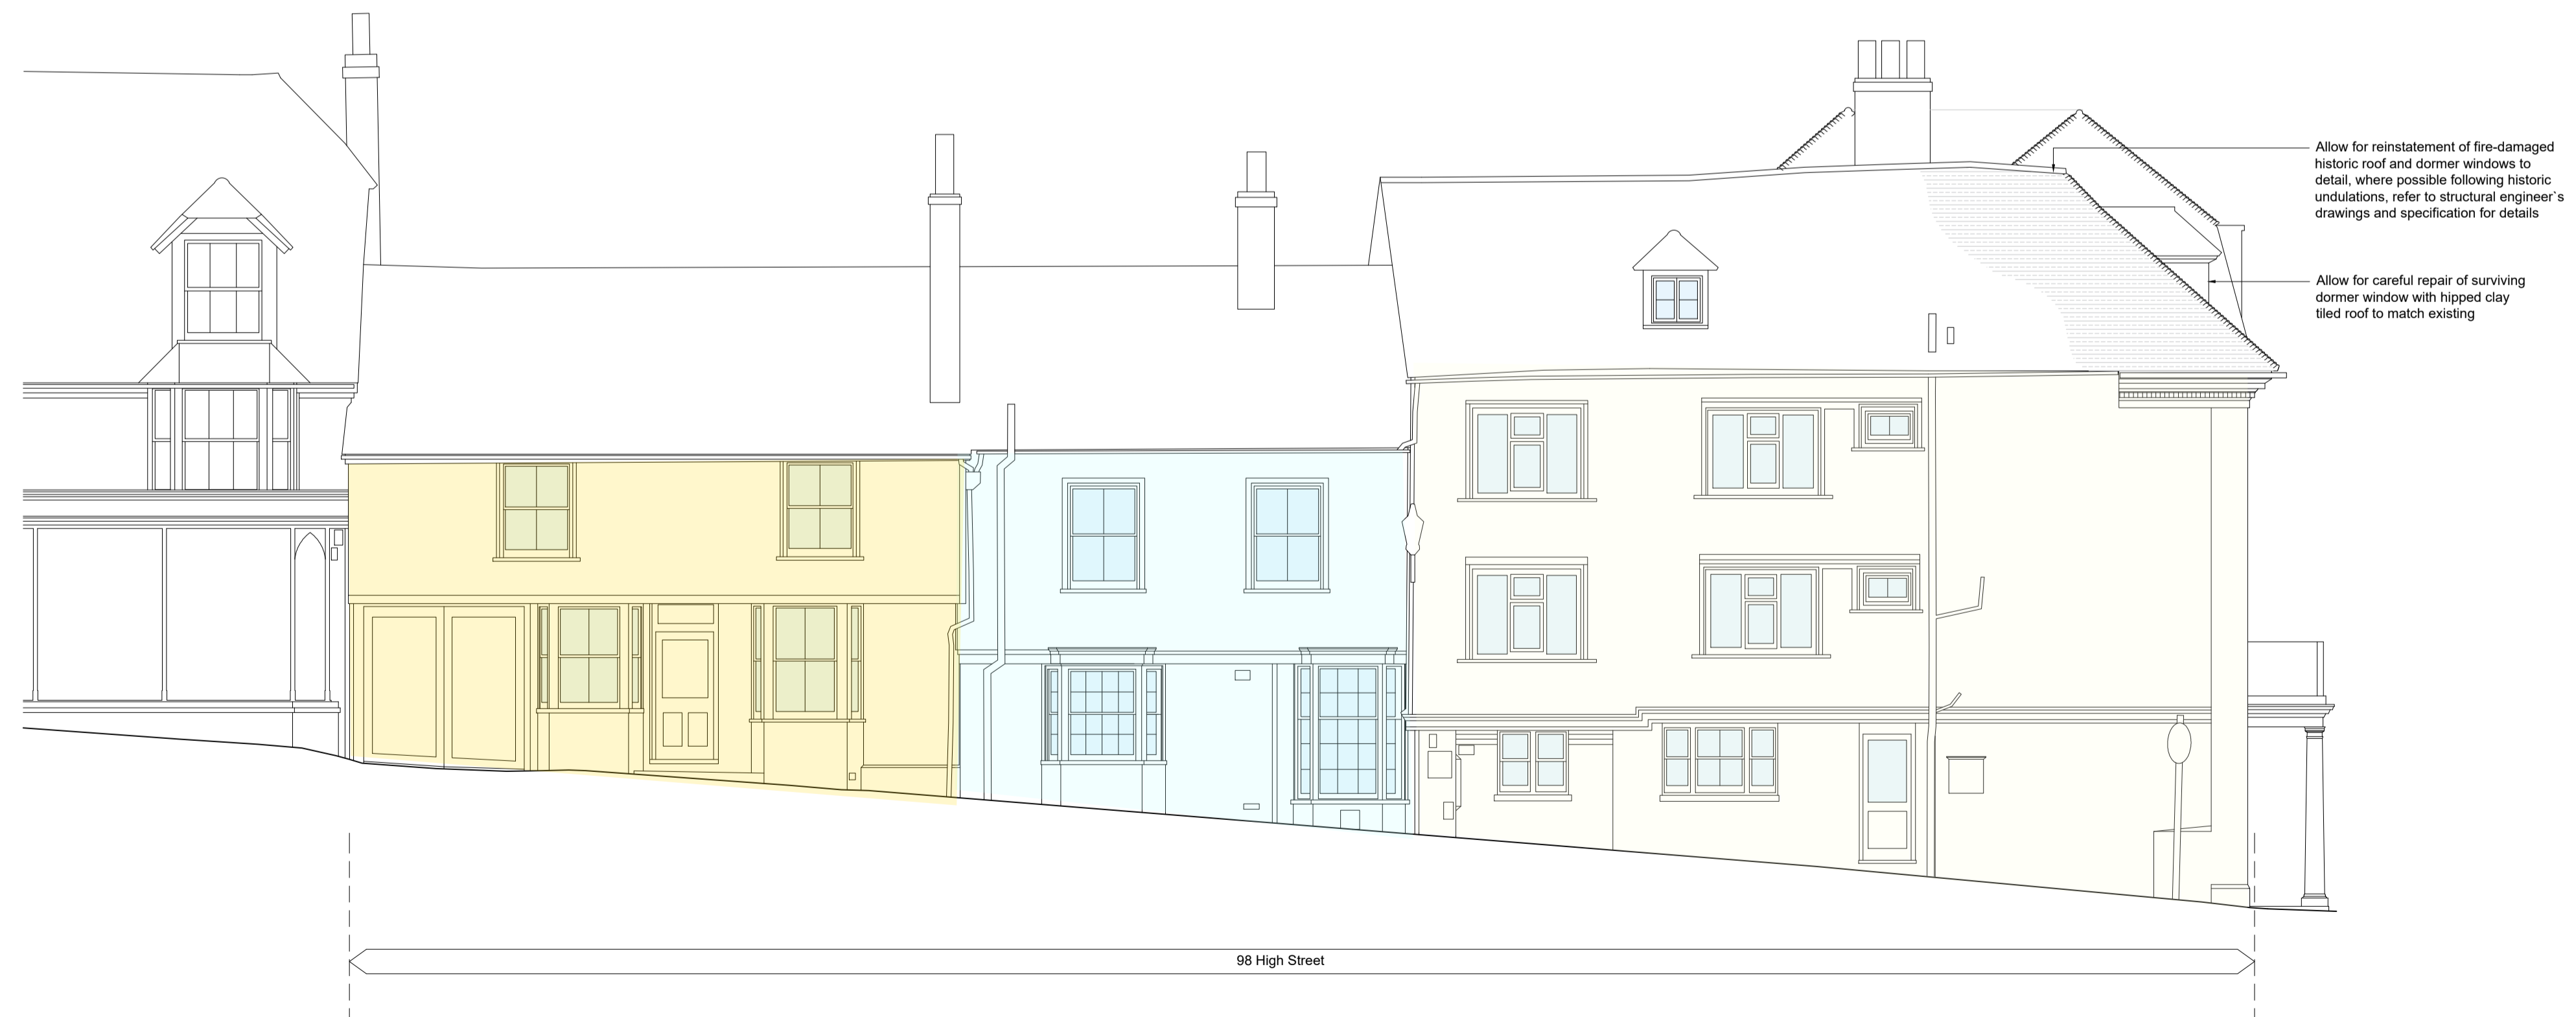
Allow for reinstatement of fire-damaged historic roof and dormer windows to detail, where possible following historic undulations, refer to structural engineer`s drawings and specification for details

Allow for careful repair of surviving dormer window with hipped clay tiled roof to match existing

98 High Street